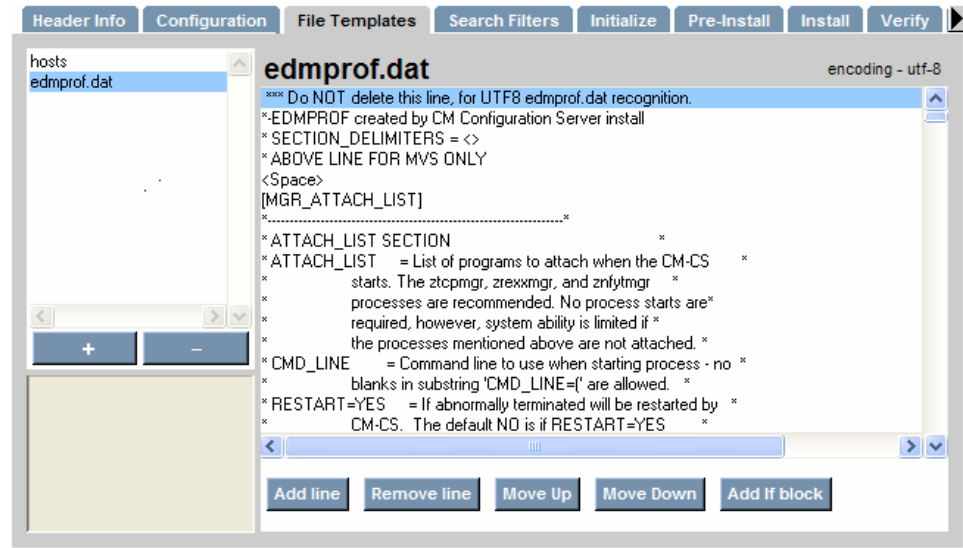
Header Info | Configuration | File Templates | Search Filters | Initialize | Pre-Install | Install | Verify

hosts
edmprof.dat

+ −

edmprof.dat

encoding - utf-8

*** Do NOT delete this line, for UTF8 edmprof.dat recognition.
*-EDMPROF created by CM Configuration Server install
* SECTION_DELIMITERS = <>
* ABOVE LINE FOR MVS ONLY
<Space>
[MGR_ATTACH_LIST]
*----------------------------------------------------------*
* ATTACH_LIST SECTION *
* ATTACH_LIST = List of programs to attach when the CM-CS *
* starts. The ztcpmgr, zrexxmgr, and znfytmgr *
* processes are recommended. No process starts are*
* required, however, system ability is limited if *
* the processes mentioned above are not attached. *
* CMD_LINE = Command line to use when starting process - no *
* blanks in substring 'CMD_LINE=(' are allowed. *
* RESTART=YES = If abnormally terminated will be restarted by *
* CM-CS. The default NO is if RESTART=YES *

Add line | Remove line | Move Up | Move Down | Add If block